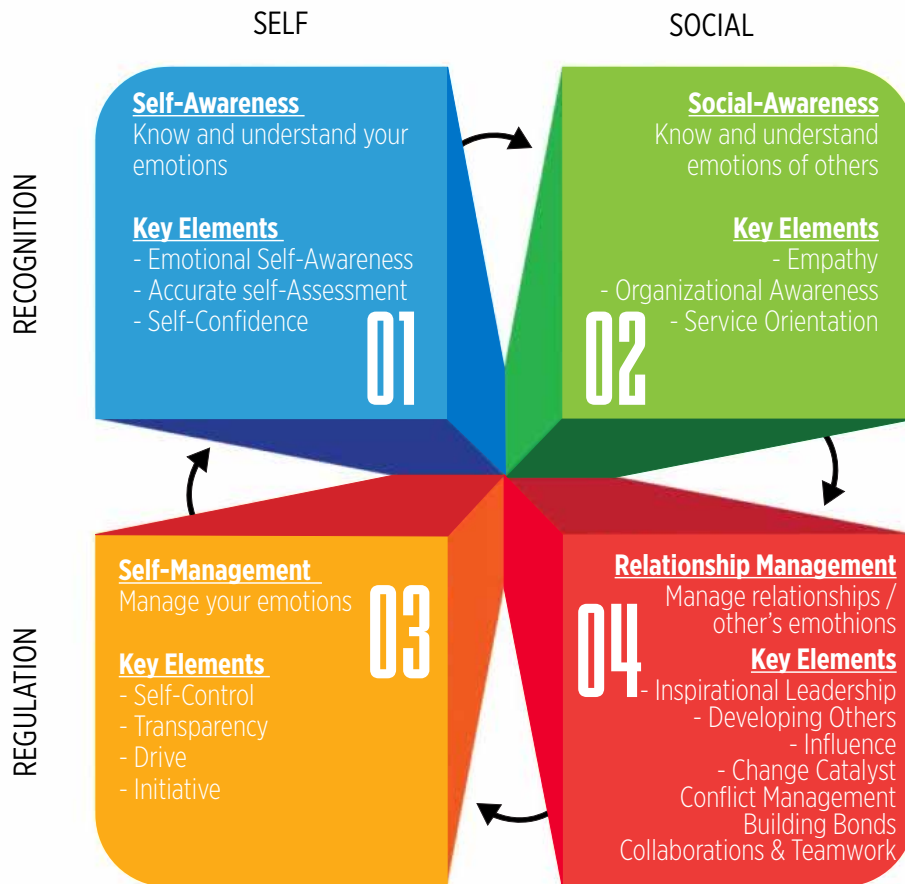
SELF

SOCIAL

RECOGNITION

REGULATION

Self-Awareness
Know and understand your emotions

Key Elements
- Emotional Self-Awareness
- Accurate self-Assessment
- Self-Confidence

01

Social-Awareness
Know and understand emotions of others

Key Elements
- Empathy
- Organizational Awareness
- Service Orientation

02

Self-Management
Manage your emotions

03

Key Elements
- Self-Control
- Transparency
- Drive
- Initiative

Relationship Management
Manage relationships / other's emothions

04

Key Elements
- Inspirational Leadership
- Developing Others
- Influence
- Change Catalyst
Conflict Management
Building Bonds
Collaborations & Teamwork